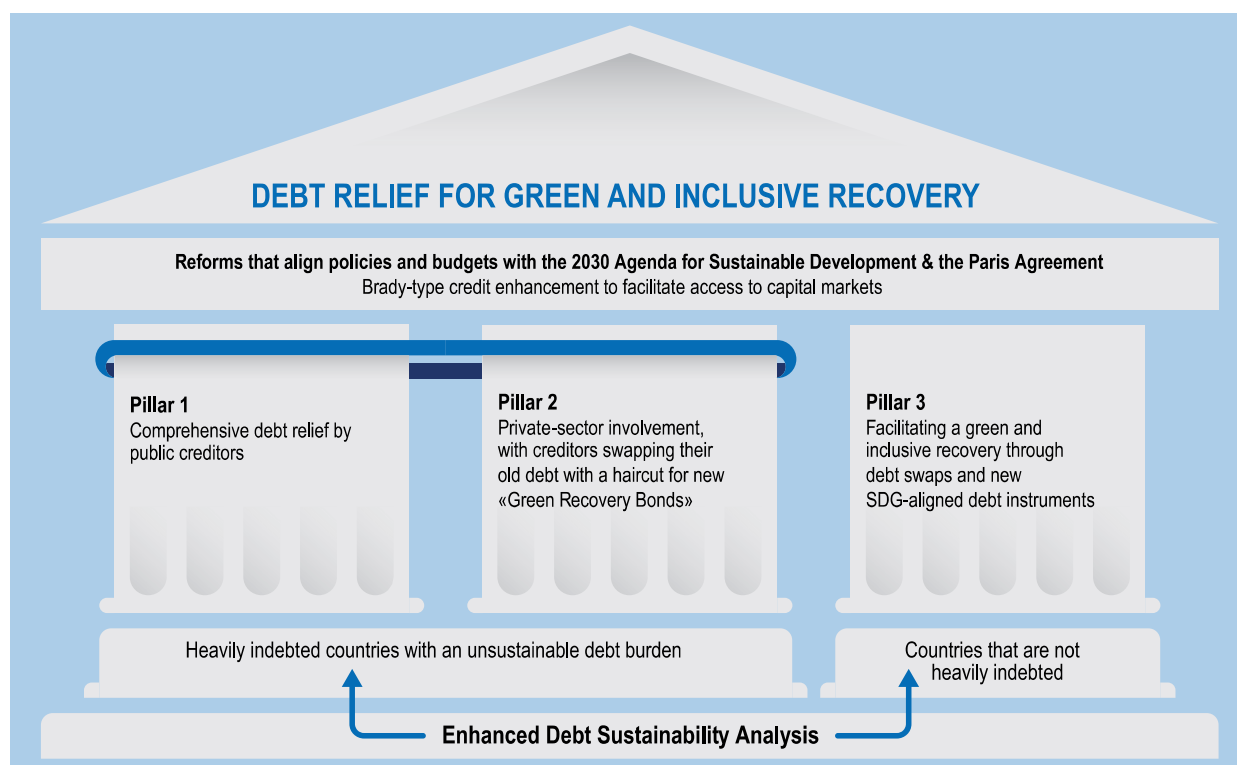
DEBT RELIEF FOR GREEN AND INCLUSIVE RECOVERY

Reforms that align policies and budgets with the 2030 Agenda for Sustainable Development & the Paris Agreement
Brady-type credit enhancement to facilitate access to capital markets

Pillar 1
Comprehensive debt relief by public creditors

Pillar 2
Private-sector involvement, with creditors swapping their old debt with a haircut for new «Green Recovery Bonds»

Pillar 3
Facilitating a green and inclusive recovery through debt swaps and new SDG-aligned debt instruments

Heavily indebted countries with an unsustainable debt burden

Countries that are not heavily indebted

Enhanced Debt Sustainability Analysis